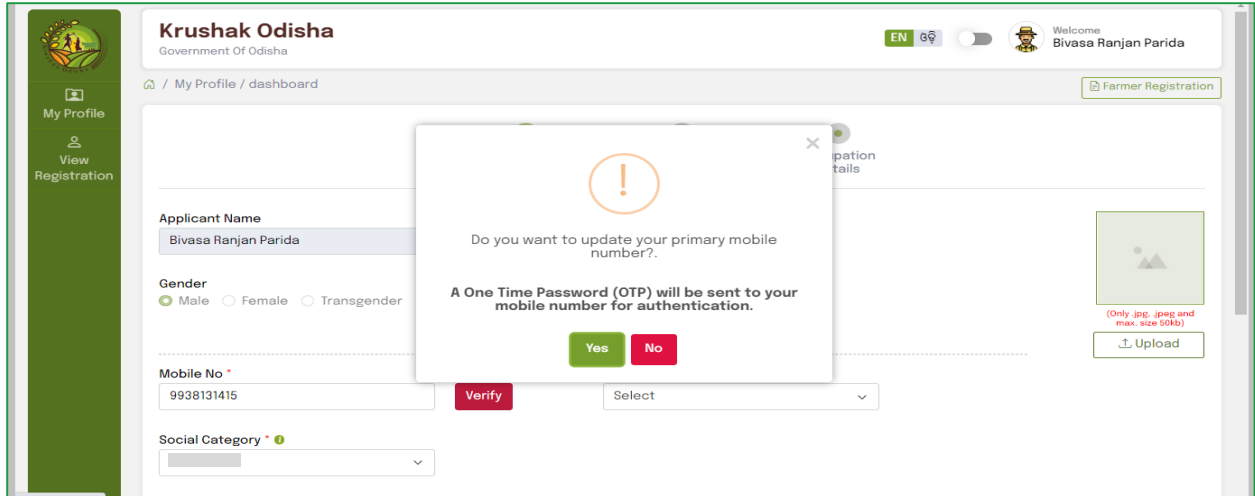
Krushak Odisha
Government Of Odisha

EN ଓଡ଼ି

Welcome
Bivasa Ranjan Parida

My Profile

View Registration

⌂ / My Profile / dashboard

Farmer Registration

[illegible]pation
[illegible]tails

Applicant Name
Bivasa Ranjan Parida

Gender
Male Female Transgender

Mobile No *
9938131415

Verify

Select

Social Category *

(Only .jpg, .jpeg and max. size 50kb)

Upload

×

!

Do you want to update your primary mobile number?.

A One Time Password (OTP) will be sent to your mobile number for authentication.

Yes No